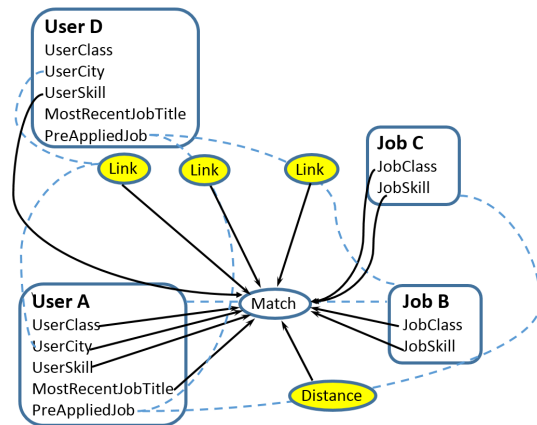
User D
UserClass
UserCity
UserSkill
MostRecentJobTitle
PreAppliedJob

Link

Link

Link

Job C
JobClass
JobSkill

User A
UserClass
UserCity
UserSkill
MostRecentJobTitle
PreAppliedJob

Match

Job B
JobClass
JobSkill

Distance